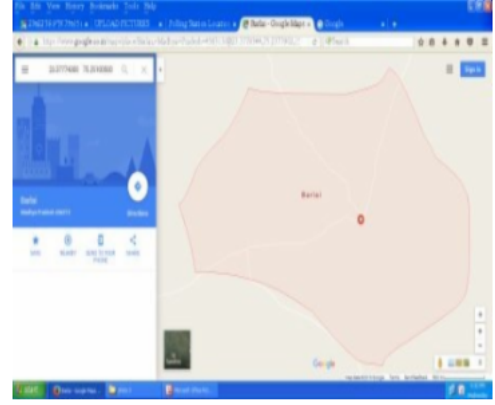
File Edit View History Bookmarks Tools Help

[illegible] | UPLOAD PICTURES | Polling Station Locatio... | Barlai - Google Maps | Google

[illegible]google.co.in/maps/place/Barlai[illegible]

Search

Sign in

23.577400 75.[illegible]

Barlai

Madhya Pradesh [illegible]

Directions

SAVE | NEARBY | SEND TO YOUR PHONE | SHARE

Barlai

Google

Satellite

start

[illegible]